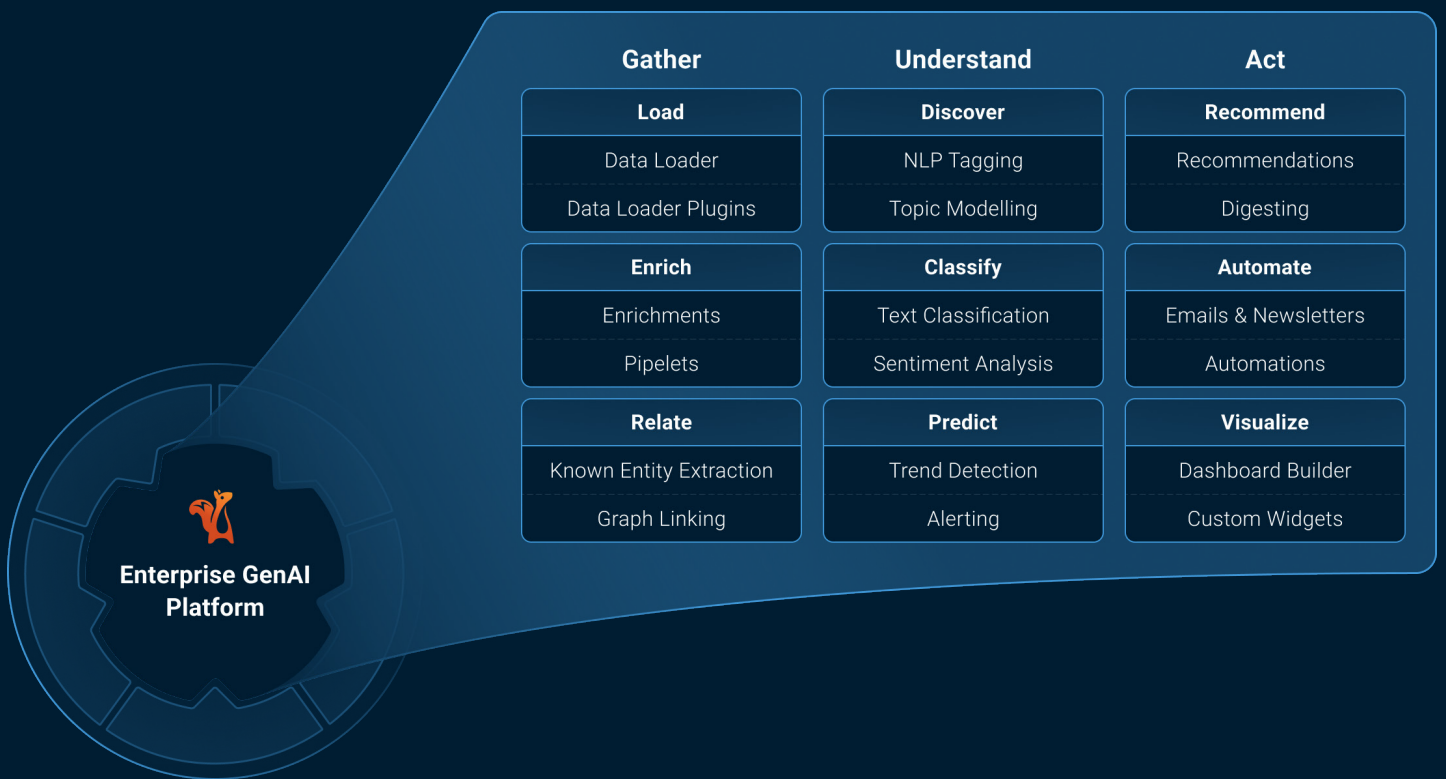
Enterprise GenAI Platform

Gather

Load
Data Loader
Data Loader Plugins

Enrich
Enrichments
Pipelets

Relate
Known Entity Extraction
Graph Linking

Understand

Discover
NLP Tagging
Topic Modelling

Classify
Text Classification
Sentiment Analysis

Predict
Trend Detection
Alerting

Act

Recommend
Recommendations
Digesting

Automate
Emails & Newsletters
Automations

Visualize
Dashboard Builder
Custom Widgets